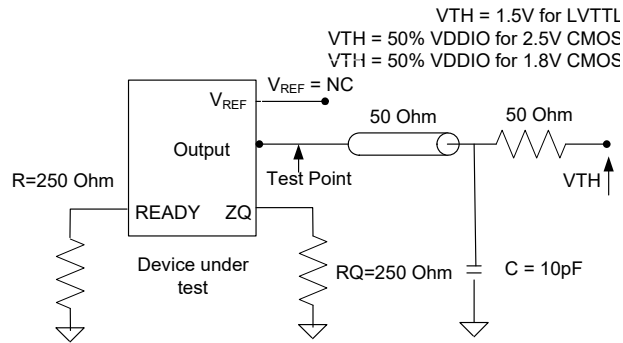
VTH = 1.5V for LVTTL
VTH = 50% VDDIO for 2.5V CMOS
VTH = 50% VDDIO for 1.8V CMOS

$V_{REF}$

$V_{REF}$ = NC

Output

50 Ohm

50 Ohm

Test Point

VTH

R=250 Ohm

READY

ZQ

Device under test

RQ=250 Ohm

C = 10pF